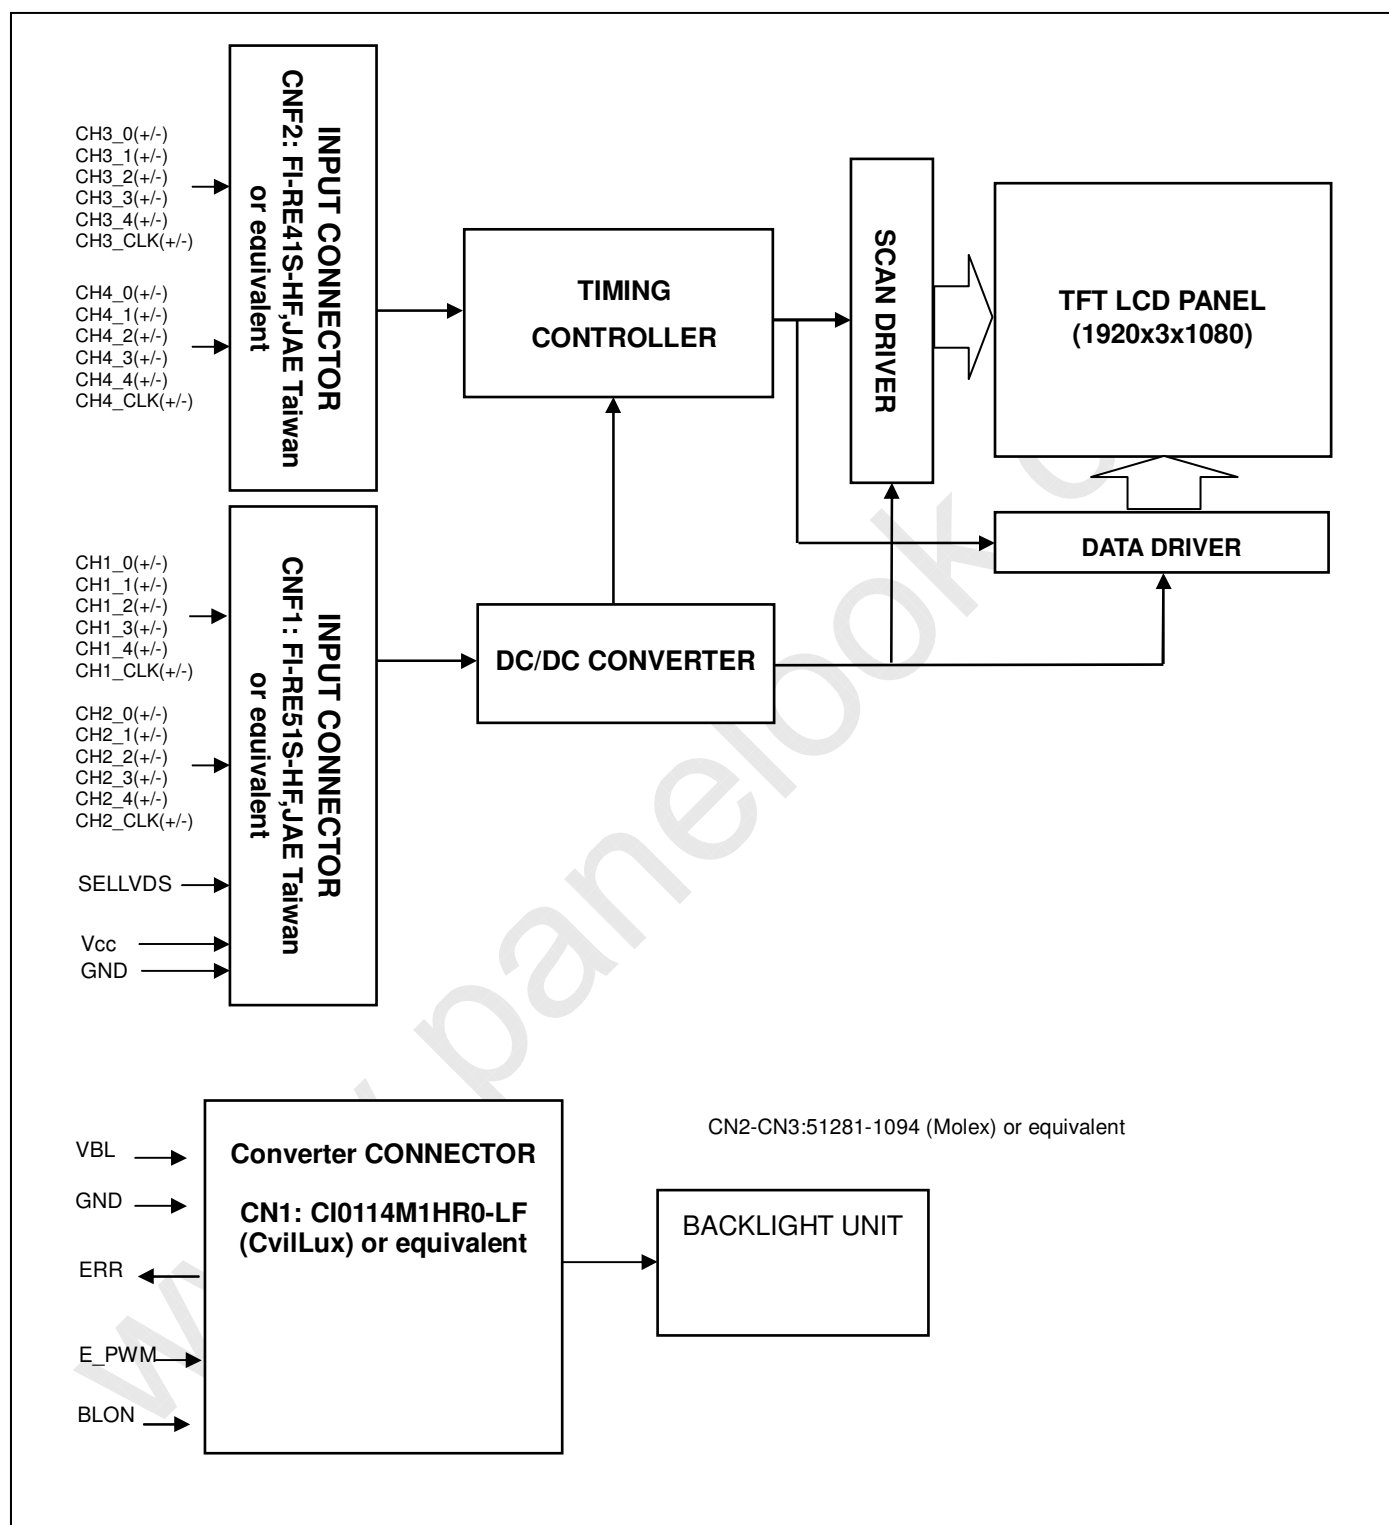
CH3_0(+/-)
CH3_1(+/-)
CH3_2(+/-)
CH3_3(+/-)
CH3_4(+/-)
CH3_CLK(+/-)

CH4_0(+/-)
CH4_1(+/-)
CH4_2(+/-)
CH4_3(+/-)
CH4_4(+/-)
CH4_CLK(+/-)

INPUT CONNECTOR
CNF2: FI-RE41S-HF,JAE Taiwan
or equivalent

TIMING
CONTROLLER

SCAN DRIVER

TFT LCD PANEL
(1920x3x1080)

DATA DRIVER

CH1_0(+/-)
CH1_1(+/-)
CH1_2(+/-)
CH1_3(+/-)
CH1_4(+/-)
CH1_CLK(+/-)

CH2_0(+/-)
CH2_1(+/-)
CH2_2(+/-)
CH2_3(+/-)
CH2_4(+/-)
CH2_CLK(+/-)

SELLVDS

Vcc
GND

INPUT CONNECTOR
CNF1: FI-RE51S-HF,JAE Taiwan
or equivalent

DC/DC CONVERTER

VBL
GND
ERR
E_PWM
BLON

Converter CONNECTOR

CN1: CI0114M1HR0-LF
(CvilLux) or equivalent

CN2-CN3:51281-1094 (Molex) or equivalent

BACKLIGHT UNIT

www.panelook.c